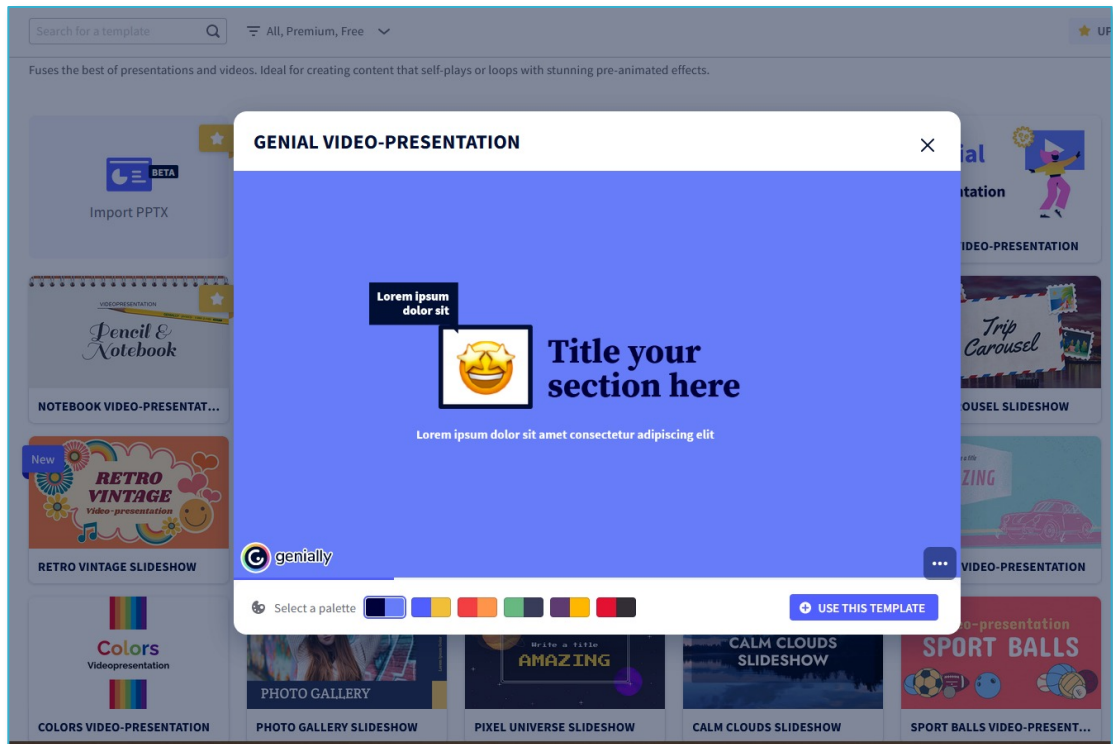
Search for a template

All, Premium, Free

UP

Fuses the best of presentations and videos. Ideal for creating content that self-plays or loops with stunning pre-animated effects.

BETA

Import PPTX

VIDEOPRESENTATION

Pencil & Notebook

NOTEBOOK VIDEO-PRESENTAT...

New

RETRO VINTAGE Video-presentation

RETRO VINTAGE SLIDESHOW

Colors Videopresentation

COLORS VIDEO-PRESENTATION

GENIAL VIDEO-PRESENTATION

Lorem ipsum dolor sit

Title your section here

Lorem ipsum dolor sit amet consectetur adipiscing elit

genially

Select a palette

USE THIS TEMPLATE

ial

tation

VIDEO-PRESENTATION

Trip Carousel

OUSEL SLIDESHOW

ZING

VIDEO-PRESENTATION

PHOTO GALLERY

PHOTO GALLERY SLIDESHOW

Write a title

AMAZING

PIXEL UNIVERSE SLIDESHOW

CALM CLOUDS SLIDESHOW

CALM CLOUDS SLIDESHOW

o-presentation

SPORT BALLS

SPORT BALLS VIDEO-PRESENT...